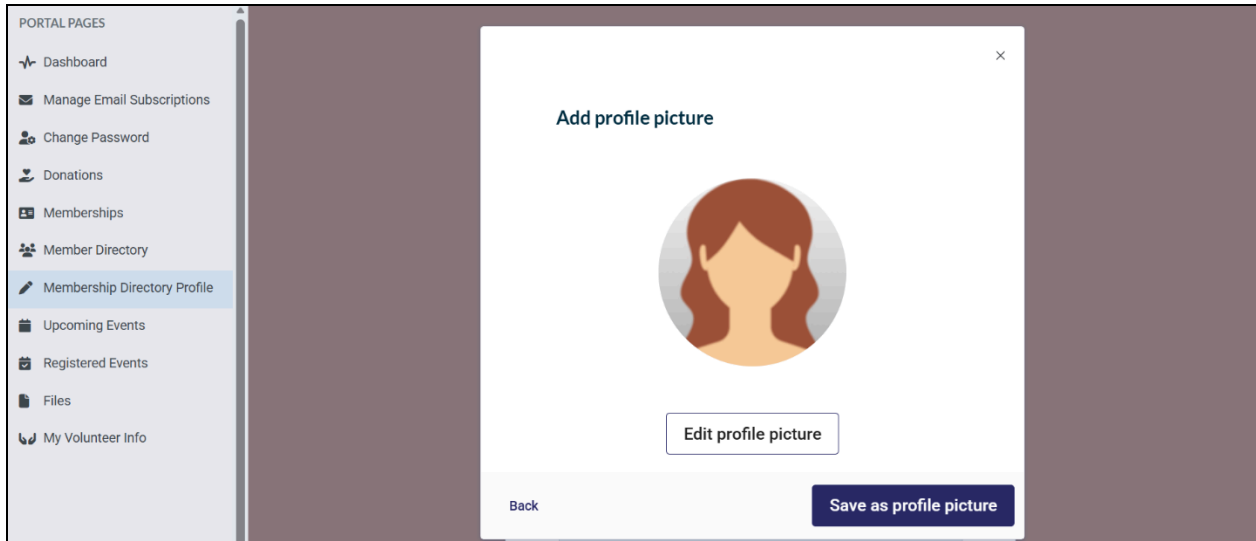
PORTAL PAGES

Dashboard

Manage Email Subscriptions

Change Password

Donations

Memberships

Member Directory

Membership Directory Profile

Upcoming Events

Registered Events

Files

My Volunteer Info

×

Add profile picture

Edit profile picture

Back

Save as profile picture